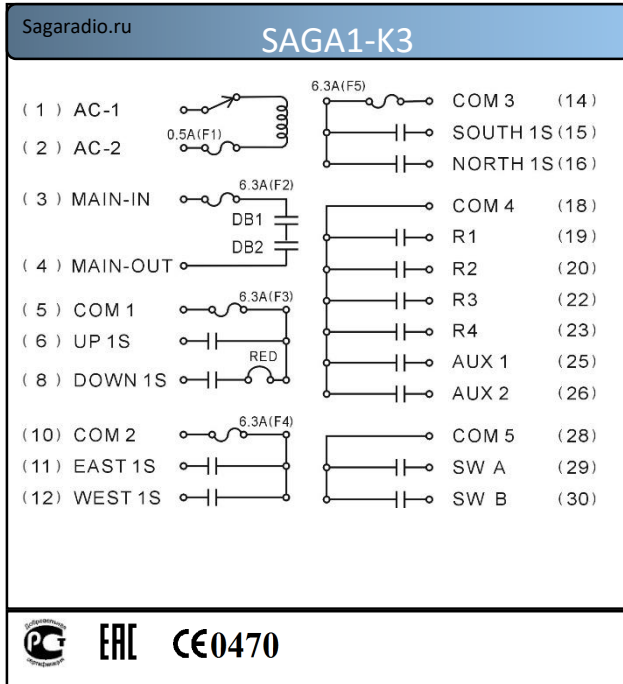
Sagaradio.ru

SAGA1-K3

(1) AC-1
0.5A(F1)
(2) AC-2

6.3A(F2)
(3) MAIN-IN
DB1
DB2
(4) MAIN-OUT

6.3A(F3)
(5) COM 1
(6) UP 1S
RED
(8) DOWN 1S

6.3A(F4)
(10) COM 2
(11) EAST 1S
(12) WEST 1S

6.3A(F5)
COM 3 (14)
SOUTH 1S (15)
NORTH 1S (16)

COM 4 (18)
R1 (19)
R2 (20)
R3 (22)
R4 (23)
AUX 1 (25)
AUX 2 (26)

COM 5 (28)
SW A (29)
SW B (30)

EAC CE0470